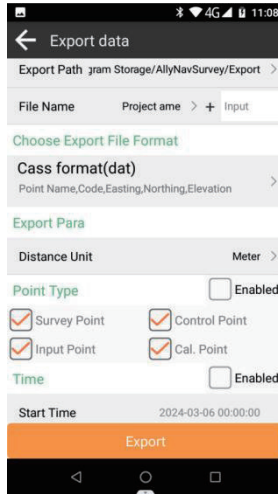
11:08

Export data

Export Path ;ram Storage/AllyNavSurvey/Export >

File Name Project ame > + Input

Choose Export File Format

Cass format(dat)
Point Name,Code,Easting,Northing,Elevation >

Export Para

Distance Unit Meter >

Point Type Enabled

Survey Point
Control Point
Input Point
Cal. Point

Time Enabled

Start Time 2024-03-06 00:00:00

Export